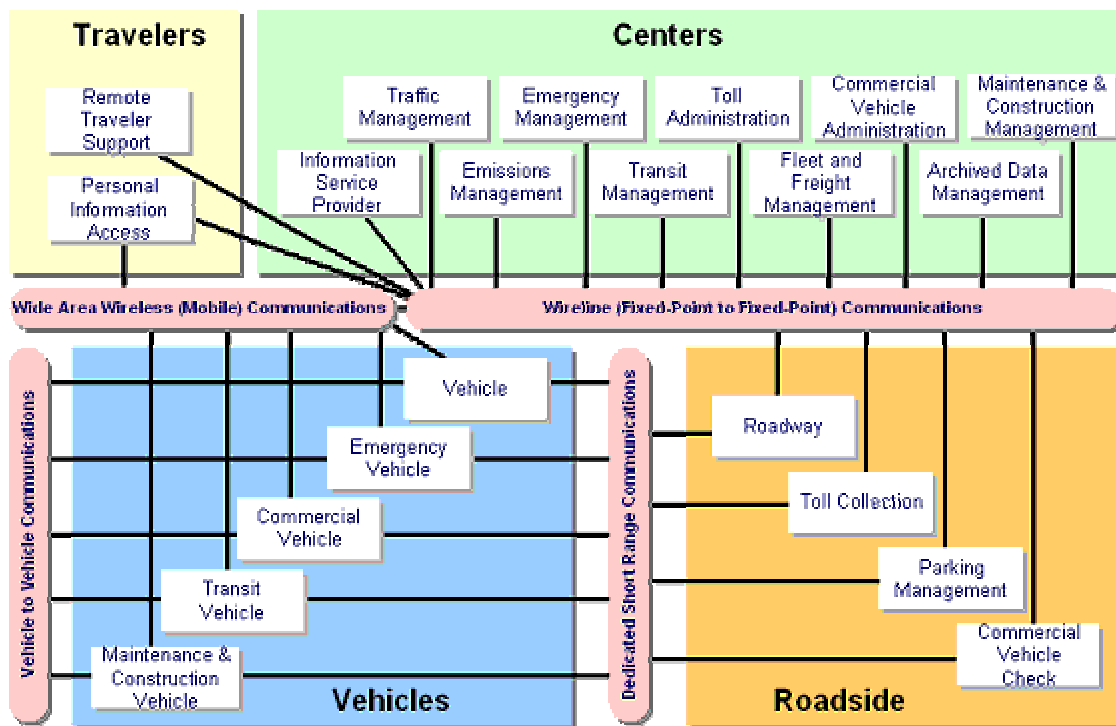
Travelers

Remote Traveler Support

Personal Information Access

Centers

Traffic Management

Emergency Management

Toll Administration

Commercial Vehicle Administration

Maintenance & Construction Management

Information Service Provider

Emissions Management

Transit Management

Fleet and Freight Management

Archived Data Management

Wide Area Wireless (Mobile) Communications

Wireline (Fixed-Point to Fixed-Point) Communications

Vehicle to Vehicle Communications

Vehicle

Emergency Vehicle

Commercial Vehicle

Transit Vehicle

Maintenance & Construction Vehicle

Vehicles

Dedicated Short Range Communications

Roadway

Toll Collection

Parking Management

Commercial Vehicle Check

Roadside